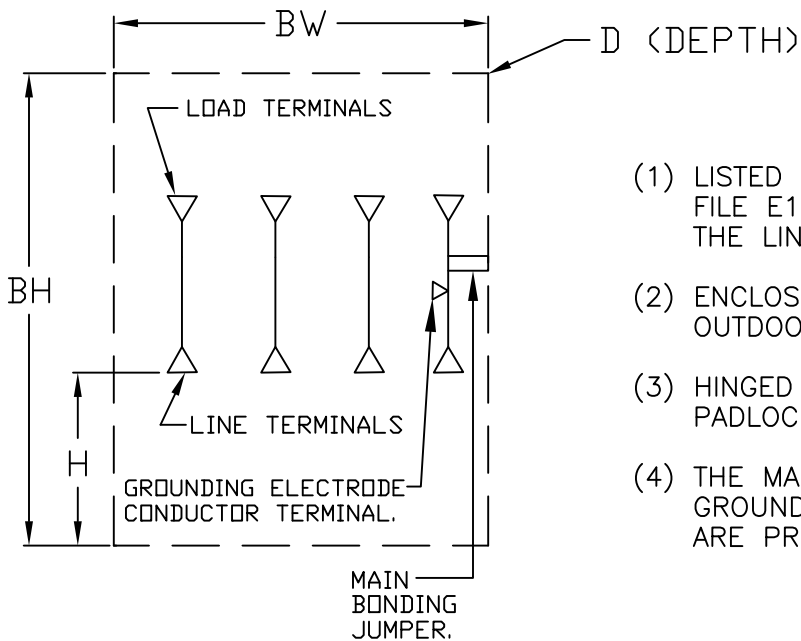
BW

D (DEPTH)

BH

LOAD TERMINALS

LINE TERMINALS

H

GROUNDING ELECTRODE CONDUCTOR TERMINAL.

MAIN BONDING JUMPER.

(1) LISTED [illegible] FILE E1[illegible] THE LIN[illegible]

(2) ENCLOS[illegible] OUTDOO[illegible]

(3) HINGED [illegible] PADLOC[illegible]

(4) THE MA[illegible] GROUND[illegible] ARE PR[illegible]